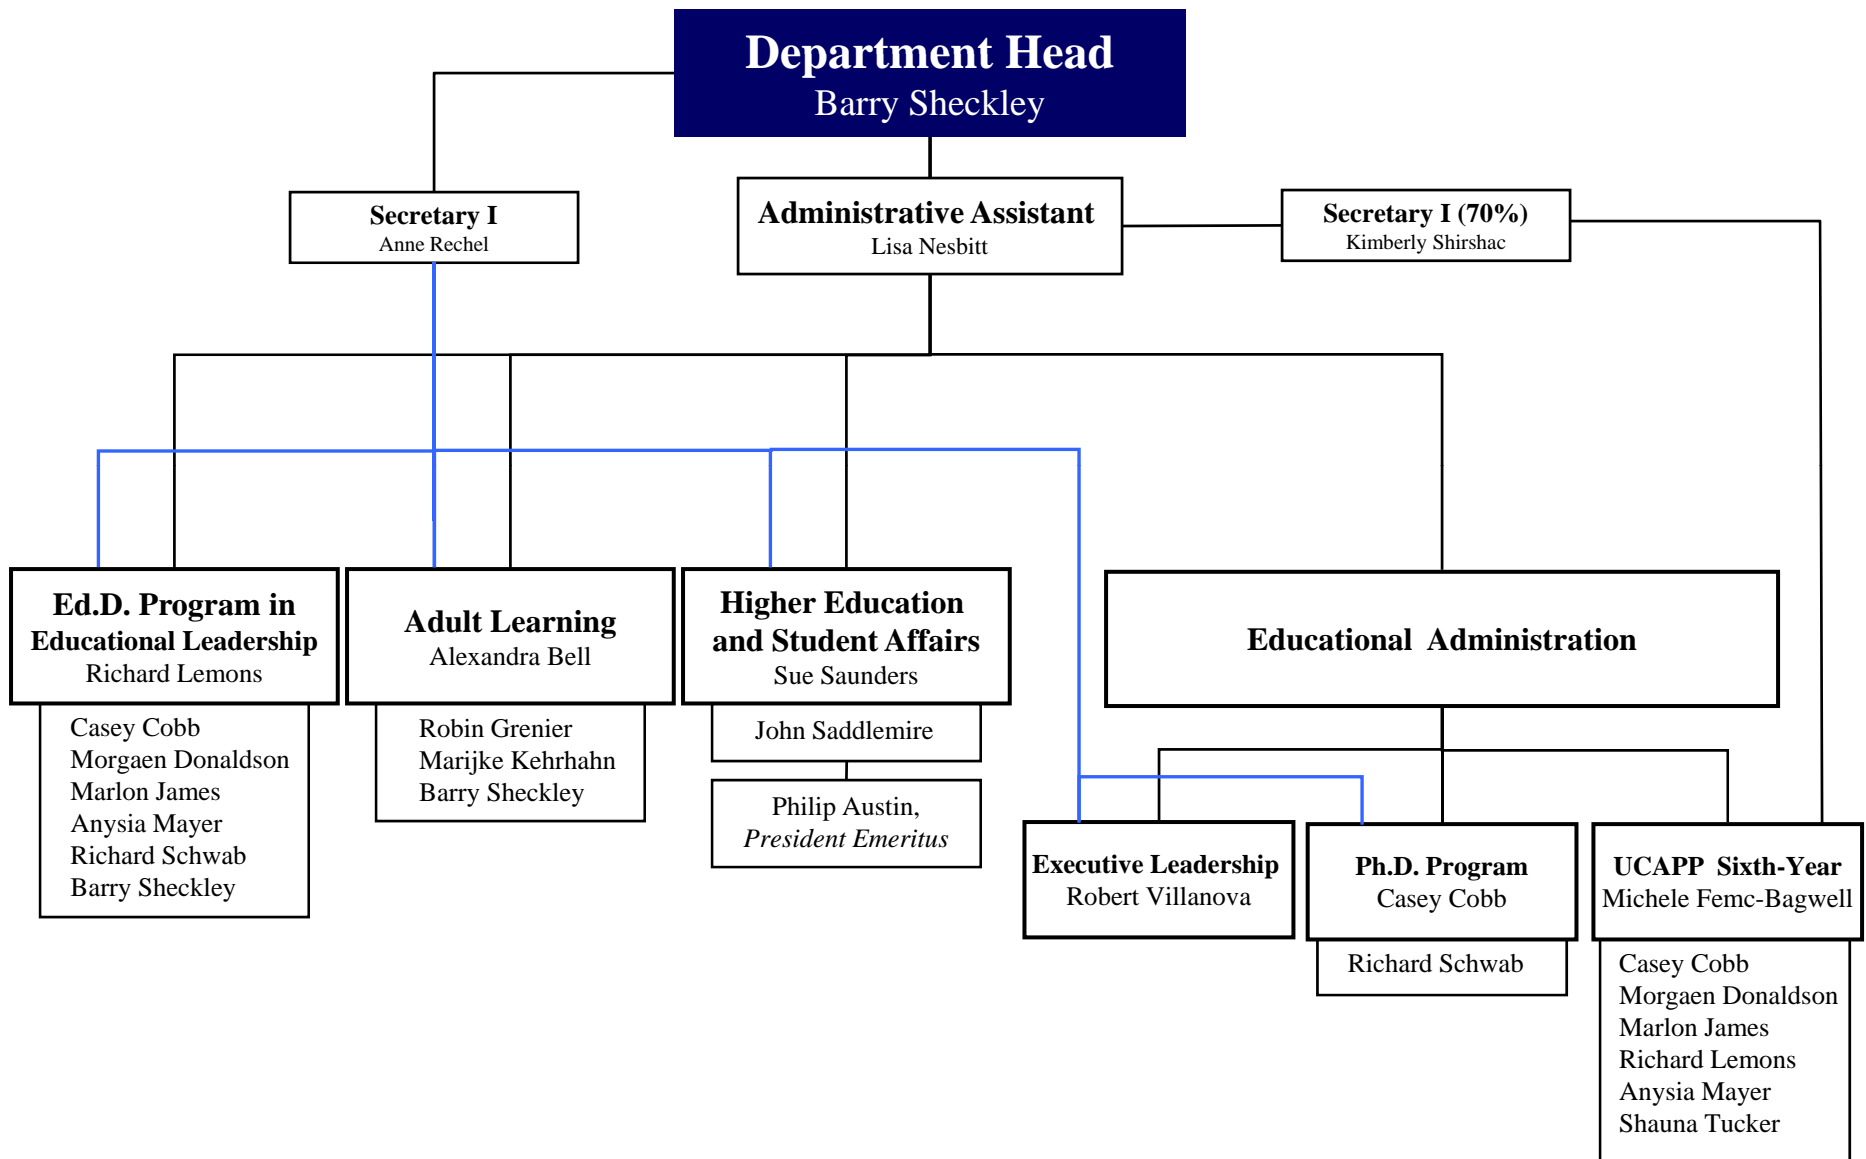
Department Head
Barry Sheckley

Secretary I
Anne Rechel

Administrative Assistant
Lisa Nesbitt

Secretary I (70%)
Kimberly Shirshac

Ed.D. Program in Educational Leadership
Richard Lemons

Casey Cobb
Morgaen Donaldson
Marlon James
Anysia Mayer
Richard Schwab
Barry Sheckley

Adult Learning
Alexandra Bell

Robin Grenier
Marijke Kehrhahn
Barry Sheckley

Higher Education and Student Affairs
Sue Saunders

John Saddlemire

Philip Austin, *President Emeritus*

Educational Administration

Executive Leadership
Robert Villanova

Ph.D. Program
Casey Cobb

Richard Schwab

UCAPP Sixth-Year
Michele Femc-Bagwell

Casey Cobb
Morgaen Donaldson
Marlon James
Richard Lemons
Anysia Mayer
Shauna Tucker